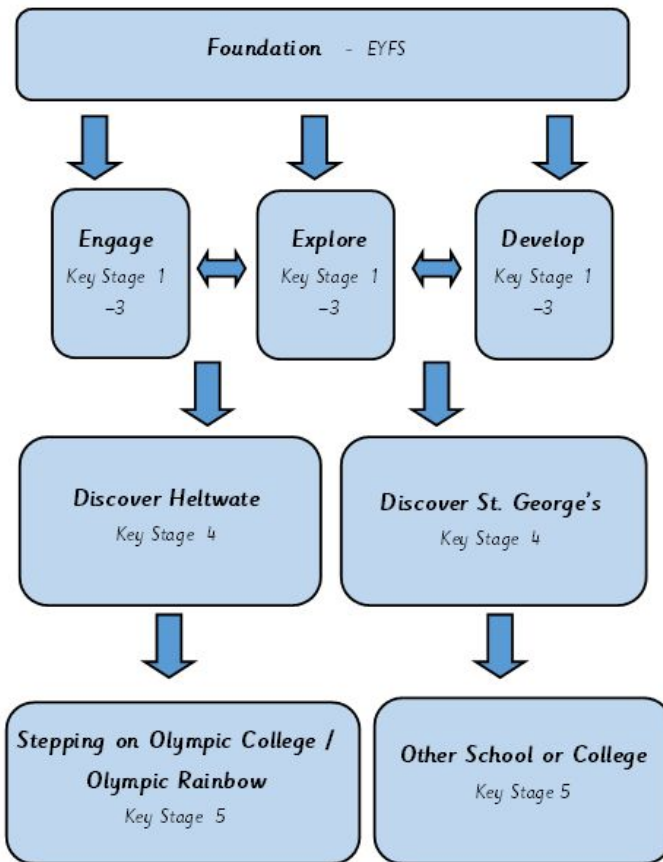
Foundation - EYFS

Engage
Key Stage 1 –3

Explore
Key Stage 1 –3

Develop
Key Stage 1 –3

Discover Heltwate
Key Stage 4

Discover St. George's
Key Stage 4

Stepping on Olympic College / Olympic Rainbow
Key Stage 5

Other School or College
Key Stage 5